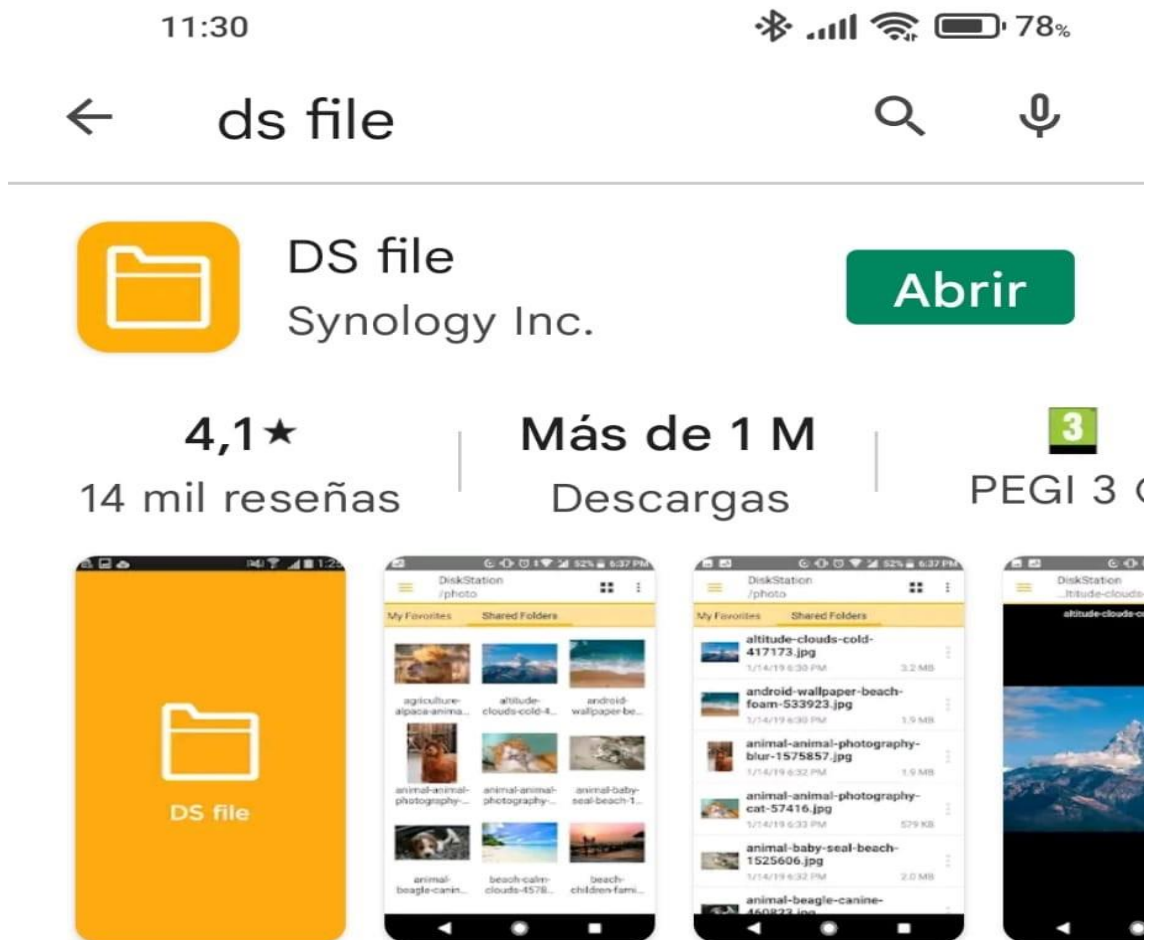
11:30

78%

ds file

DS file

Synology Inc.

Abrir

4,1★
14 mil reseñas

Más de 1 M
Descargas

3
PEGI 3

DS file

DiskStation
/photo

My Favorites Shared Folders

agriculture-alpaca-anima...
altitude-clouds-cold-4...
android-wallpaper-be...
animal-animal-photography-...
animal-animal-photography-...
animal-baby-seal-beach-1...
animal-beagle-canin...
beach-calm-clouds-4578...
beach-children-fami...

DiskStation
/photo

My Favorites Shared Folders

altitude-clouds-cold-417173.jpg
1/14/19 6:30 PM 3.2 MB

android-wallpaper-beach-foam-533923.jpg
1/14/19 6:30 PM 1.9 MB

animal-animal-photography-blur-1575857.jpg
1/14/19 6:32 PM 1.9 MB

animal-animal-photography-cat-57416.jpg
1/14/19 6:33 PM 579 KB

animal-baby-seal-beach-1525606.jpg
1/14/19 6:32 PM 2.0 MB

animal-beagle-canine-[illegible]

DiskStation
...ltitude-clouds

altitude-clouds-c